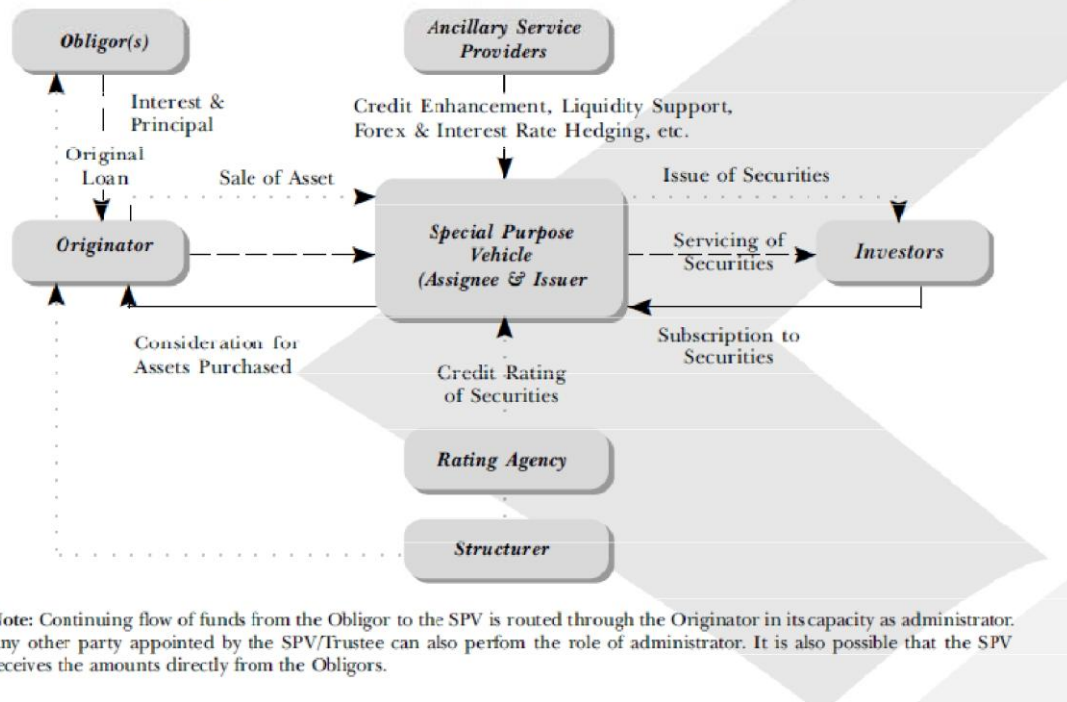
Obligor(s)

Ancillary Service Providers

Interest & Principal

Credit Enhancement, Liquidity Support, Forex & Interest Rate Hedging, etc.

Original Loan

Sale of Asset

Issue of Securities

Originator

Special Purpose Vehicle (Assignee & Issuer

Servicing of Securities

Investors

Consideration for Assets Purchased

Subscription to Securities

Credit Rating of Securities

Rating Agency

Structurer

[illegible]ote: Continuing flow of funds from the Obligor to the SPV is routed through the Originator in its capacity as administrator. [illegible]ny other party appointed by the SPV/Trustee can also perfom the role of administrator. It is also possible that the SPV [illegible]eceives the amounts directly from the Obligors.